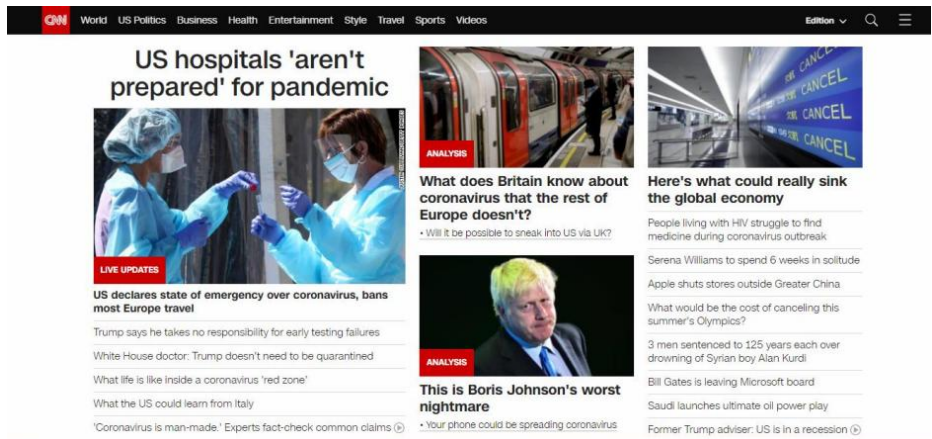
CNN World US Politics Business Health Entertainment Style Travel Sports Videos Edition

US hospitals 'aren't prepared' for pandemic

LIVE UPDATES

US declares state of emergency over coronavirus, bans most Europe travel

Trump says he takes no responsibility for early testing failures

White House doctor: Trump doesn't need to be quarantined

What life is like inside a coronavirus 'red zone'

What the US could learn from Italy

'Coronavirus is man-made.' Experts fact-check common claims

ANALYSIS

What does Britain know about coronavirus that the rest of Europe doesn't?

• Will it be possible to sneak into US via UK?

ANALYSIS

This is Boris Johnson's worst nightmare

• Your phone could be spreading coronavirus

CANCEL CANCEL CANCEL CANCEL

Here's what could really sink the global economy

People living with HIV struggle to find medicine during coronavirus outbreak

Serena Williams to spend 6 weeks in solitude

Apple shuts stores outside Greater China

What would be the cost of canceling this summer's Olympics?

3 men sentenced to 125 years each over drowning of Syrian boy Alan Kurdi

Bill Gates is leaving Microsoft board

Saudi launches ultimate oil power play

Former Trump adviser: US is in a recession